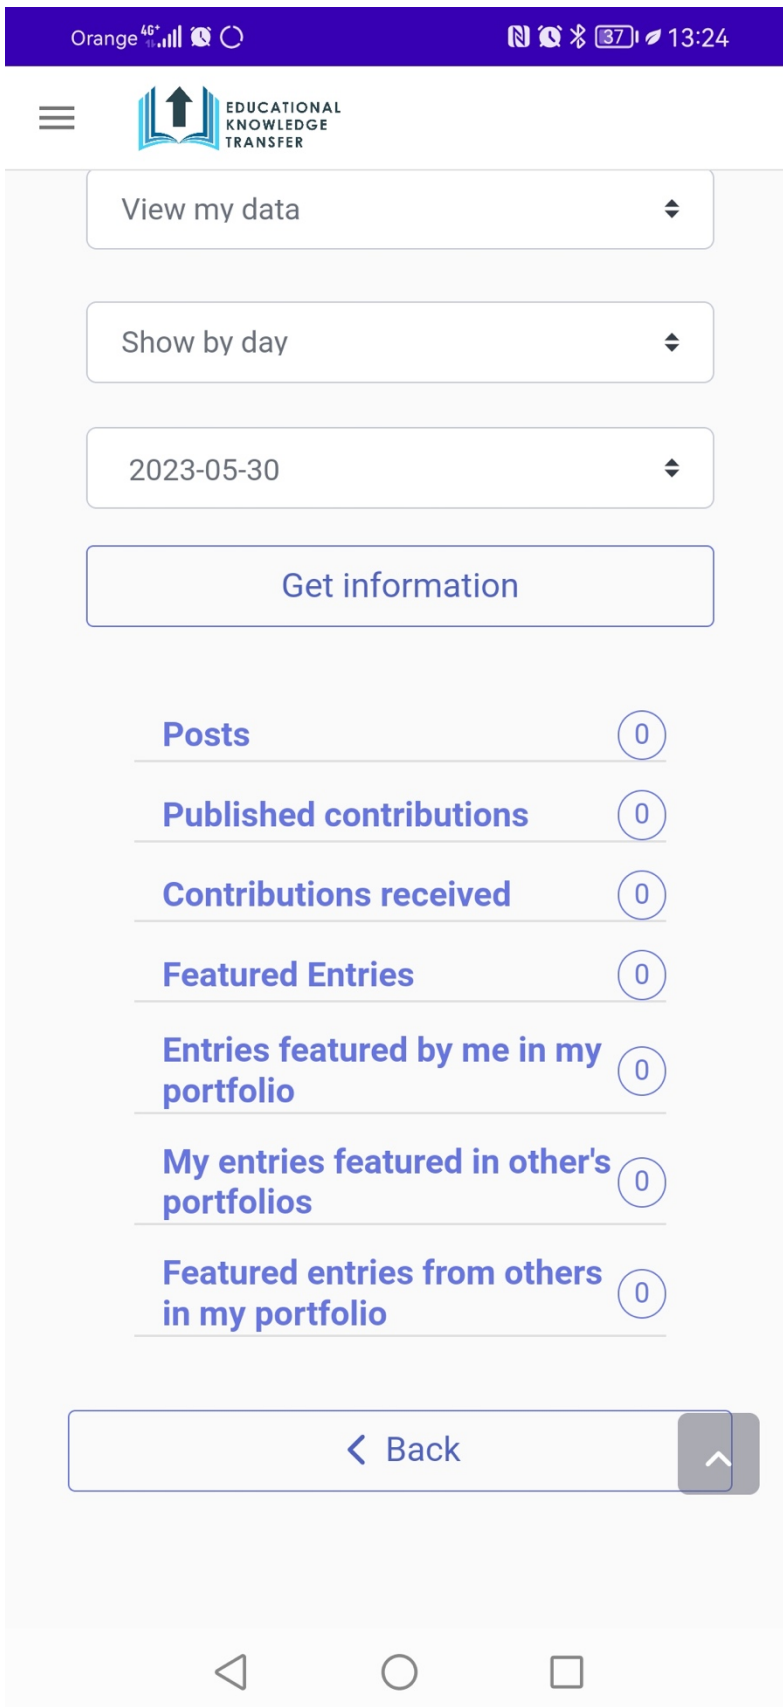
Orange 4G+ 37 13:24

EDUCATIONAL KNOWLEDGE TRANSFER

View my data

Show by day

2023-05-30

Get information

Posts 0

Published contributions 0

Contributions received 0

Featured Entries 0

Entries featured by me in my portfolio 0

My entries featured in other's portfolios 0

Featured entries from others in my portfolio 0

Back